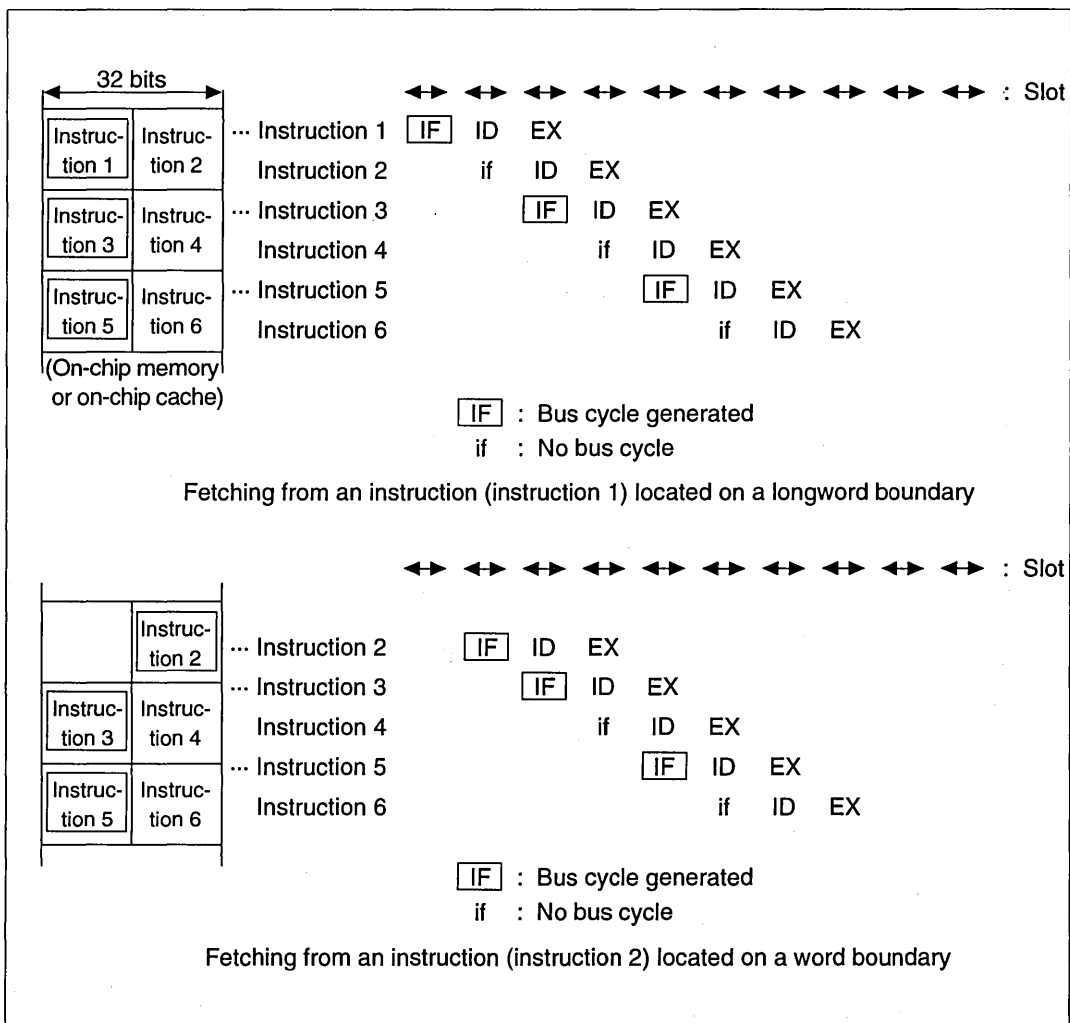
32 bits

: Slot

| Instruction 1 | Instruction 2 |
|---|---|
| Instruction 3 | Instruction 4 |
| Instruction 5 | Instruction 6 |

(On-chip memory or on-chip cache)

| | | | | | | | | |
|---|---|---|---|---|---|---|---|---|
| ··· Instruction 1 | IF | ID | EX | | | | | |
| Instruction 2 | | if | ID | EX | | | | |
| ··· Instruction 3 | | | IF | ID | EX | | | |
| Instruction 4 | | | | if | ID | EX | | |
| ··· Instruction 5 | | | | | IF | ID | EX | |
| Instruction 6 | | | | | | if | ID | EX |

IF : Bus cycle generated
if : No bus cycle

Fetching from an instruction (instruction 1) located on a longword boundary

: Slot

| | Instruction 2 |
|---|---|
| Instruction 3 | Instruction 4 |
| Instruction 5 | Instruction 6 |

| | | | | | | | |
|---|---|---|---|---|---|---|---|
| ··· Instruction 2 | IF | ID | EX | | | | |
| ··· Instruction 3 | | IF | ID | EX | | | |
| Instruction 4 | | | if | ID | EX | | |
| ··· Instruction 5 | | | | IF | ID | EX | |
| Instruction 6 | | | | | if | ID | EX |

IF : Bus cycle generated
if : No bus cycle

Fetching from an instruction (instruction 2) located on a word boundary